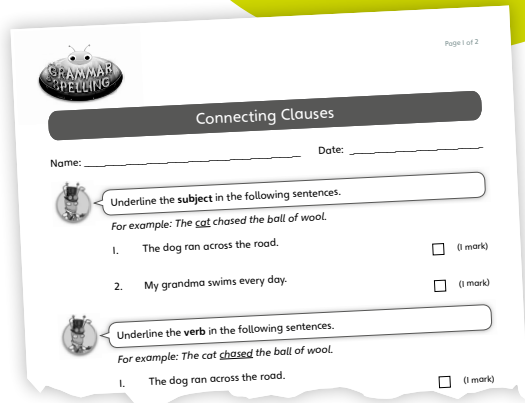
GRAMMAR SPELLING

Page 1 of 2

Connecting Clauses

Name: ______________________________ Date: ____________________

Underline the **subject** in the following sentences.

For example: The cat chased the ball of wool.

1. The dog ran across the road. (1 mark)

2. My grandma swims every day. (1 mark)

Underline the **verb** in the following sentences.

For example: The cat chased the ball of wool.

1. The dog ran across the road. (1 mark)